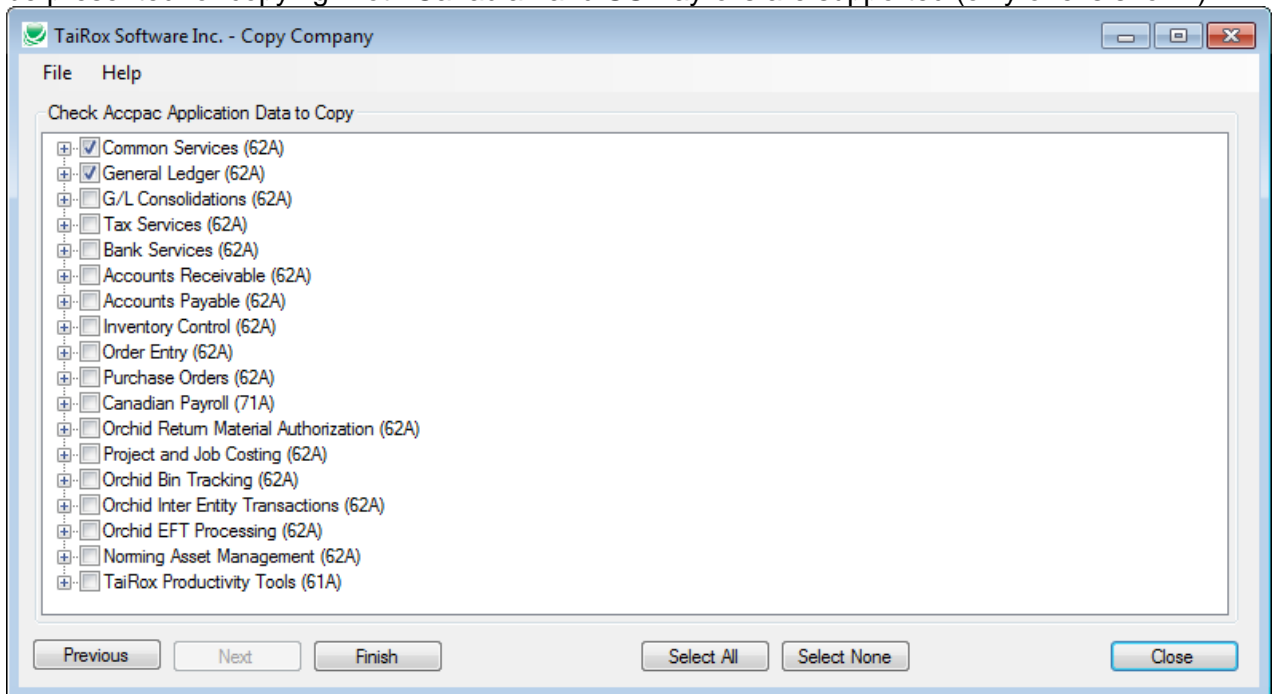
TaiRox Software Inc. - Copy Company

File Help

Check Accpac Application Data to Copy

Common Services (62A)
General Ledger (62A)
G/L Consolidations (62A)
Tax Services (62A)
Bank Services (62A)
Accounts Receivable (62A)
Accounts Payable (62A)
Inventory Control (62A)
Order Entry (62A)
Purchase Orders (62A)
Canadian Payroll (71A)
Orchid Return Material Authorization (62A)
Project and Job Costing (62A)
Orchid Bin Tracking (62A)
Orchid Inter Entity Transactions (62A)
Orchid EFT Processing (62A)
Norming Asset Management (62A)
TaiRox Productivity Tools (61A)

Previous Next Finish Select All Select None Close